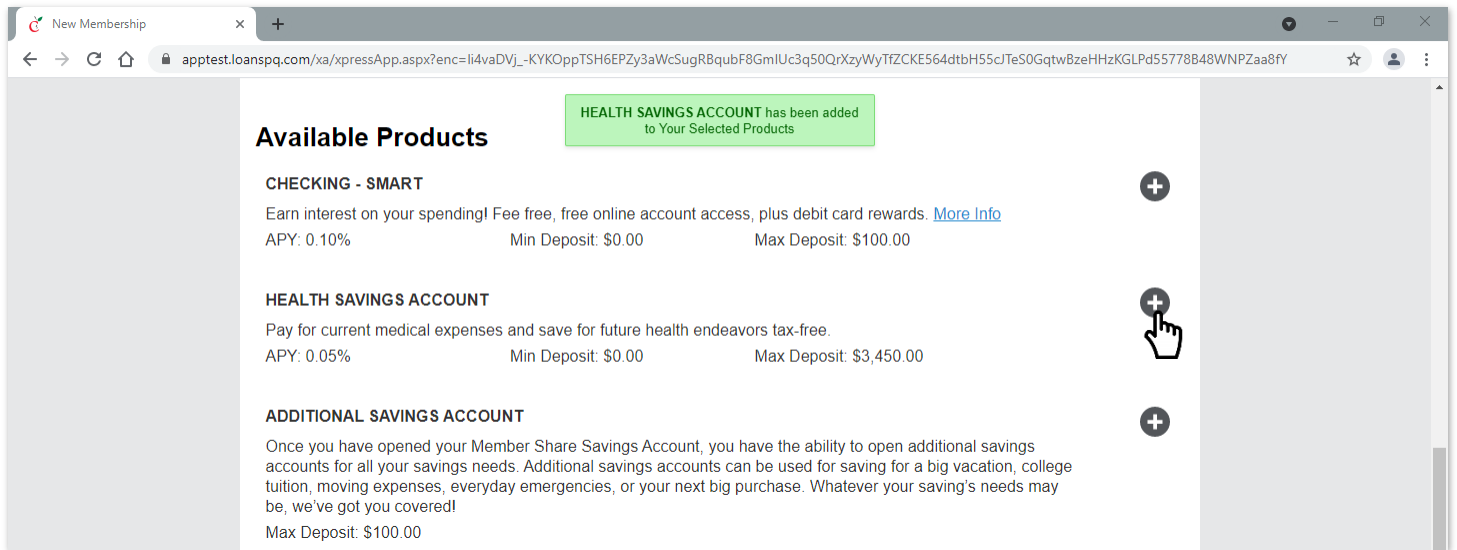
New Membership

apptest.loanspq.com/xa/xpressApp.aspx?enc=li4vaDVj_-KYKOppTSH6EPZy3aWcSugRBqubF8GmIUc3q50QrXzyWyTfZCKE564dtbH55cJTeS0GqtwBzeHHzKGLPd55778B48WNPZaa8fY

HEALTH SAVINGS ACCOUNT has been added to Your Selected Products

Available Products

CHECKING - SMART

Earn interest on your spending! Fee free, free online account access, plus debit card rewards. More Info

APY: 0.10%
Min Deposit: $0.00
Max Deposit: $100.00

HEALTH SAVINGS ACCOUNT

Pay for current medical expenses and save for future health endeavors tax-free.

APY: 0.05%
Min Deposit: $0.00
Max Deposit: $3,450.00

ADDITIONAL SAVINGS ACCOUNT

Once you have opened your Member Share Savings Account, you have the ability to open additional savings accounts for all your savings needs. Additional savings accounts can be used for saving for a big vacation, college tuition, moving expenses, everyday emergencies, or your next big purchase. Whatever your saving's needs may be, we've got you covered!

Max Deposit: $100.00